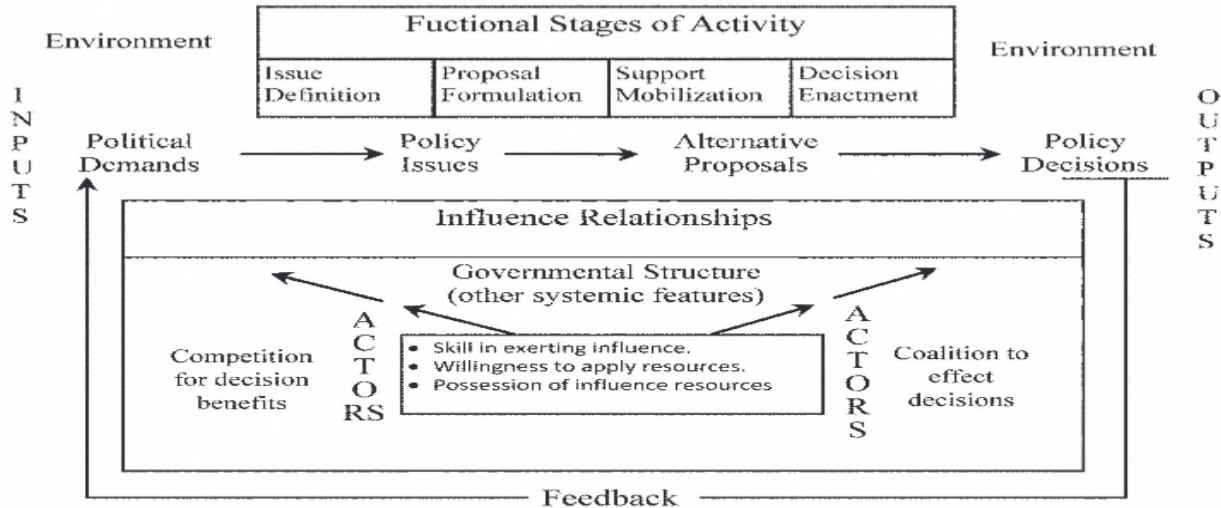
Fuctional Stages of Activity

Environment

Environment

| Issue Definition | Proposal Formulation | Support Mobilization | Decision Enactment |
|---|---|---|---|

INPUTS

Political Demands

Policy Issues

Alternative Proposals

Policy Decisions

OUTPUTS

Influence Relationships

Governmental Structure (other systemic features)

ACTORS

- Skill in exerting influence.
- Willingness to apply resources.
- Possession of influence resources

ACTORS

Competition for decision benefits

Coalition to effect decisions

Feedback